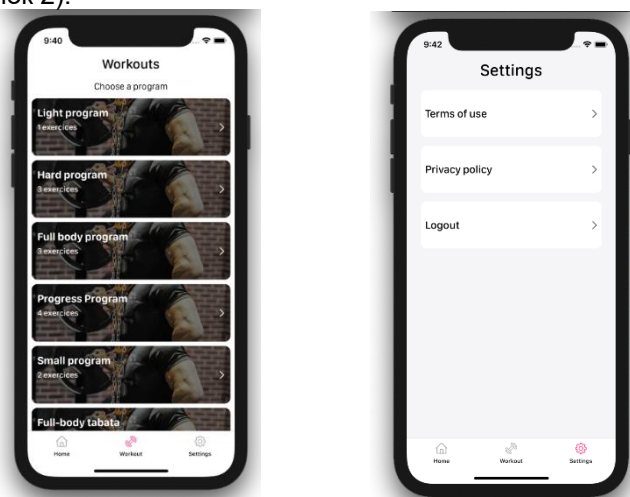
ick 2).

9:40

Workouts

Choose a program

Light program
1 exercices

Hard program
3 exercices

Full body program
3 exercices

Progress Program
4 exercices

Small program
2 exercices

Full-body tabata

Home
Workout
Settings

9:42

Settings

Terms of use

Privacy policy

Logout

Home
Workout
Settings